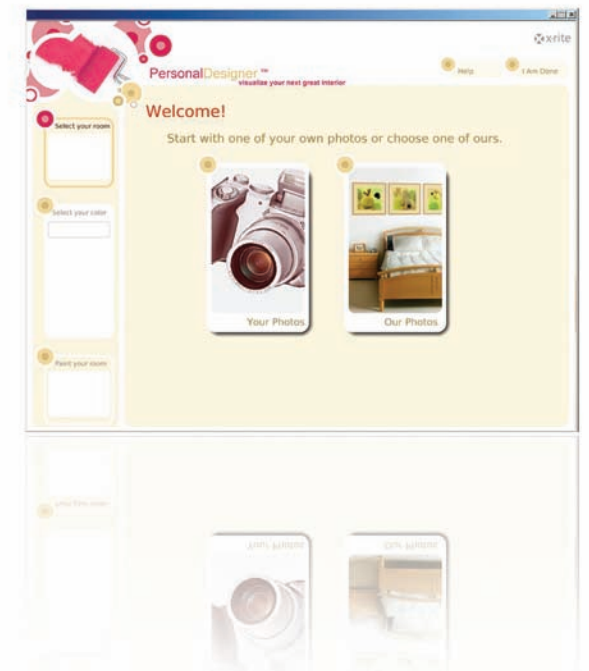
xrite

PersonalDesigner™
visualize your next great interior

Help

I Am Done

Select your room

Select your color

Paint your room

Welcome!

Start with one of your own photos or choose one of ours.

Your Photos

Our Photos